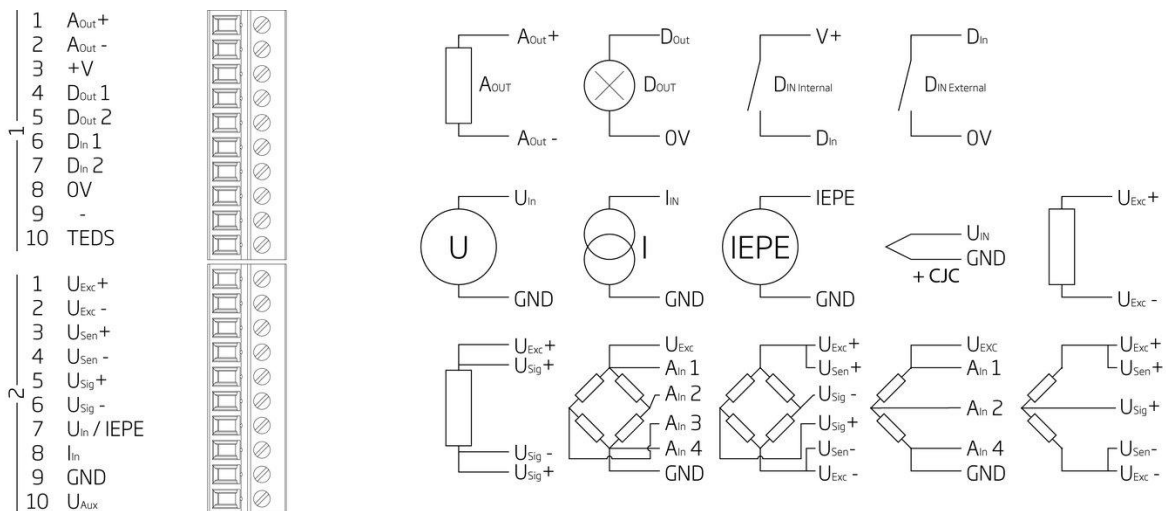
1
1 $A_{Out}+$
2 $A_{Out}-$
3 +V
4 $D_{Out}$ 1
5 $D_{Out}$ 2
6 $D_{In}$ 1
7 $D_{In}$ 2
8 0V
9 -
10 TEDS

2
1 $U_{Exc}+$
2 $U_{Exc}-$
3 $U_{Sen}+$
4 $U_{Sen}-$
5 $U_{Sig}+$
6 $U_{Sig}-$
7 $U_{In}$ / IEPE
8 $I_{In}$
9 GND
10 $U_{Aux}$

$A_{Out}+$
$A_{OUT}$
$A_{Out}-$

$D_{Out}$
$D_{OUT}$
0V

V+
$D_{IN\ Internal}$
$D_{In}$

$D_{In}$
$D_{IN\ External}$
0V

U
$U_{In}$
GND

I
$I_{IN}$
GND

IEPE
IEPE
GND

$U_{IN}$
GND
+ CJC

$U_{Exc}+$
$U_{Exc}-$

$U_{Exc}+$
$U_{Sig}+$
$U_{Sig}-$
$U_{Sig}+$

$U_{Exc}$
$A_{In}$ 1
$A_{In}$ 2
$A_{In}$ 3
$A_{In}$ 4
GND

$U_{Exc}+$
$U_{Sen}+$
$U_{Sig}-$
$U_{Sig}+$
$U_{Sen}-$
$U_{Exc}-$

$U_{EXC}$
$A_{In}$ 1
$A_{In}$ 2
$A_{In}$ 4
GND

$U_{Exc}+$
$U_{Sen}+$
$U_{Sig}+$
$U_{Sen}-$
$U_{Exc}-$